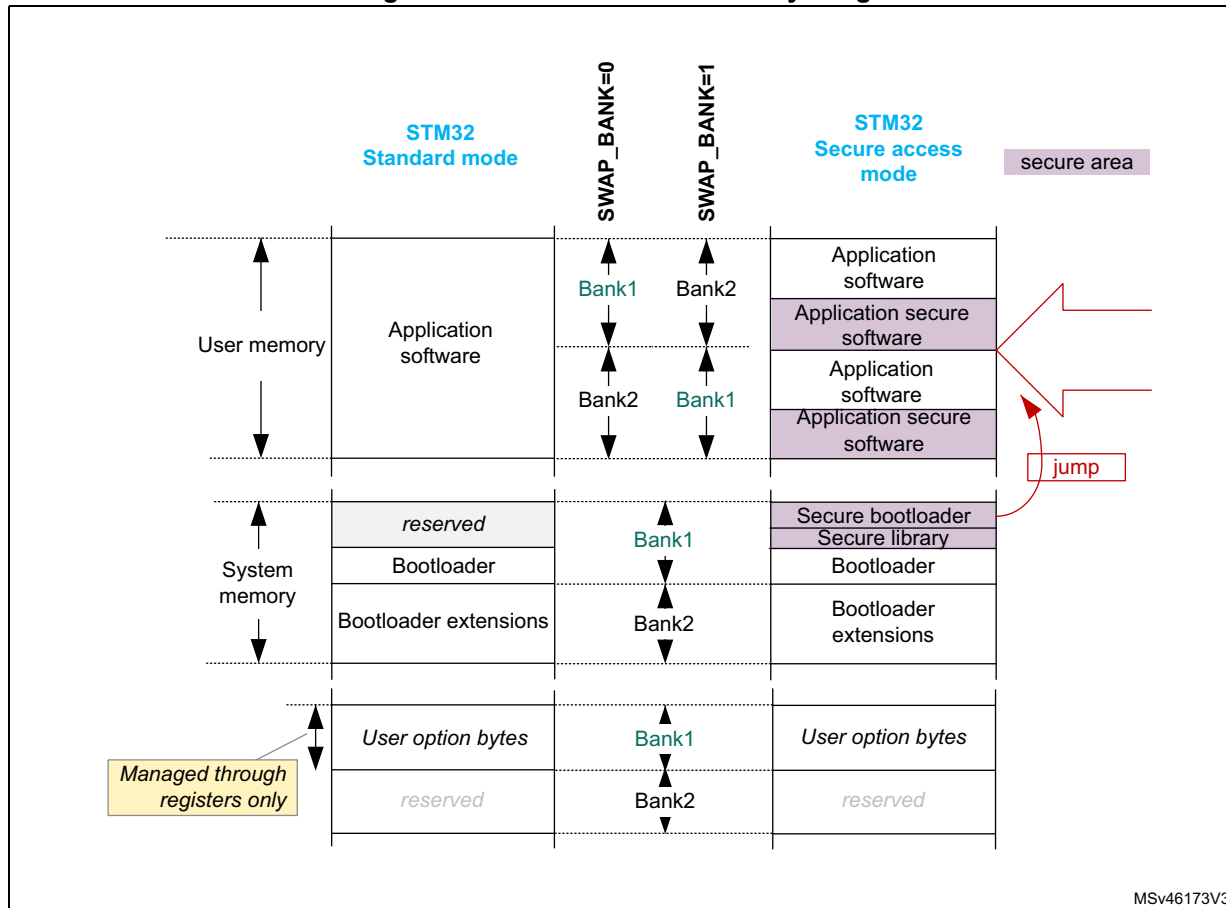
STM32
Standard mode

SWAP_BANK=0

SWAP_BANK=1

STM32
Secure access mode

secure area

User memory

Application software

Bank1

Bank2

Bank2

Bank1

Application software

Application secure software

Application software

Application secure software

jump

System memory

reserved

Bootloader

Bootloader extensions

Bank1

Bank2

Secure bootloader

Secure library

Bootloader

Bootloader extensions

Managed through registers only

User option bytes

reserved

Bank1

Bank2

User option bytes

reserved

MSv46173V3